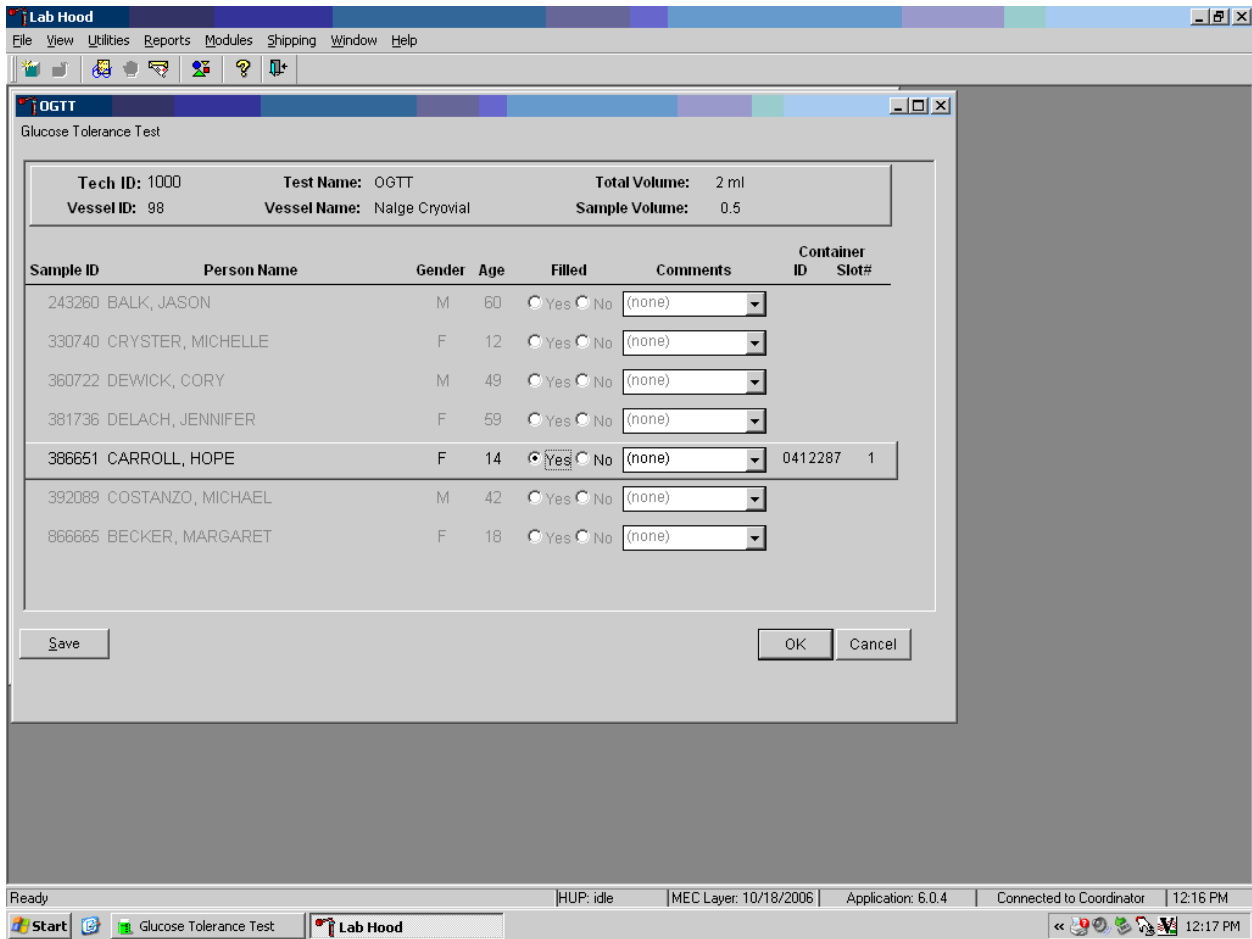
Lab Hood

File View Utilities Reports Modules Shipping Window Help

OGTT

Glucose Tolerance Test

Tech ID: 1000 Test Name: OGTT Total Volume: 2 ml
Vessel ID: 98 Vessel Name: Nalge Cryovial Sample Volume: 0.5

| Sample ID | Person Name | Gender | Age | Filled | Comments | Container ID | Slot# |
|---|---|---|---|---|---|---|---|
| 243260 | BALK, JASON | M | 60 | Yes No | (none) | | |
| 330740 | CRYSTER, MICHELLE | F | 12 | Yes No | (none) | | |
| 360722 | DEWICK, CORY | M | 49 | Yes No | (none) | | |
| 381736 | DELACH, JENNIFER | F | 59 | Yes No | (none) | | |
| 386651 | CARROLL, HOPE | F | 14 | Yes No | (none) | 0412287 | 1 |
| 392089 | COSTANZO, MICHAEL | M | 42 | Yes No | (none) | | |
| 866665 | BECKER, MARGARET | F | 18 | Yes No | (none) | | |

Save

OK Cancel

Ready | HUP: idle | MEC Layer: 10/18/2006 | Application: 6.0.4 | Connected to Coordinator | 12:16 PM

Start | Glucose Tolerance Test | Lab Hood | 12:17 PM